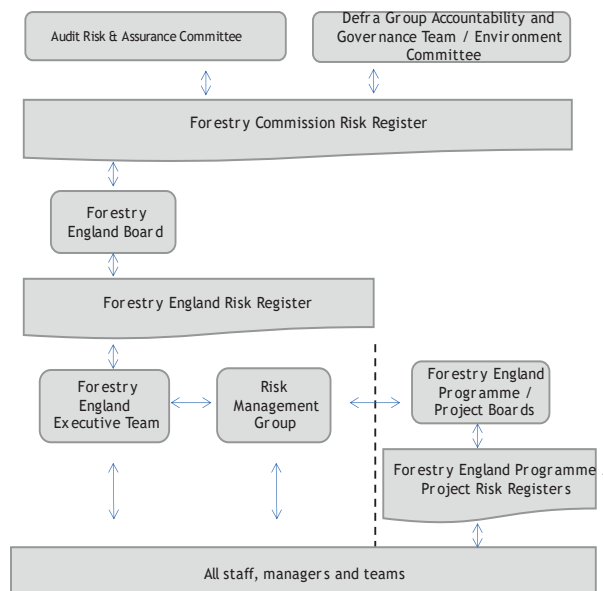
Audit Risk & Assurance Committee

Defra Group Accountability and Governance Team / Environment Committee

Forestry Commission Risk Register

Forestry England Board

Forestry England Risk Register

Forestry England Executive Team

Risk Management Group

Forestry England Programme / Project Boards

Forestry England Programme Project Risk Registers

All staff, managers and teams